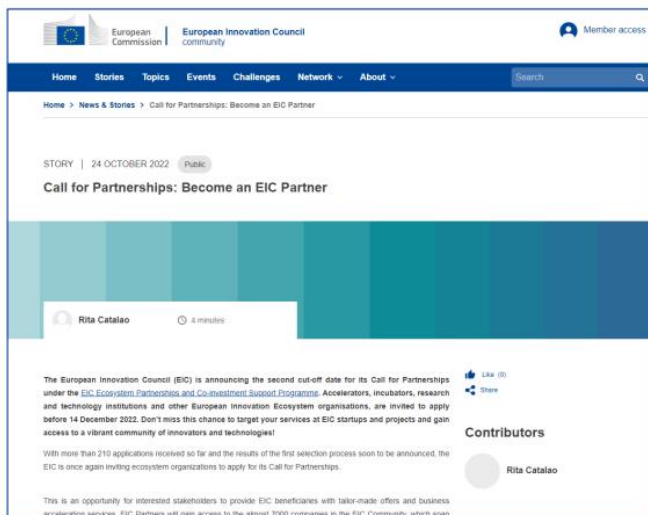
European Commission | European Innovation Council community

Member access

Home Stories Topics Events Challenges Network About

Search

Home > News & Stories > Call for Partnerships: Become an EIC Partner

STORY | 24 OCTOBER 2022 Public

Call for Partnerships: Become an EIC Partner

Rita Catalao 4 minutes

The European Innovation Council (EIC) is announcing the second cut-off date for its Call for Partnerships under the EIC Ecosystem Partnerships and Co-investment Support Programme. Accelerators, incubators, research and technology institutions and other European Innovation Ecosystem organisations, are invited to apply before 14 December 2022. Don't miss this chance to target your services at EIC startups and projects and gain access to a vibrant community of innovators and technologies!

With more than 210 applications received so far and the results of the first selection process soon to be announced, the EIC is once again inviting ecosystem organizations to apply for its Call for Partnerships.

This is an opportunity for interested stakeholders to provide EIC beneficiaries with tailor-made offers and business acceleration services. EIC Partners will gain access to the almost 7000 companies in the EIC Community, which span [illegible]

Like (0)
Share

Contributors

Rita Catalao